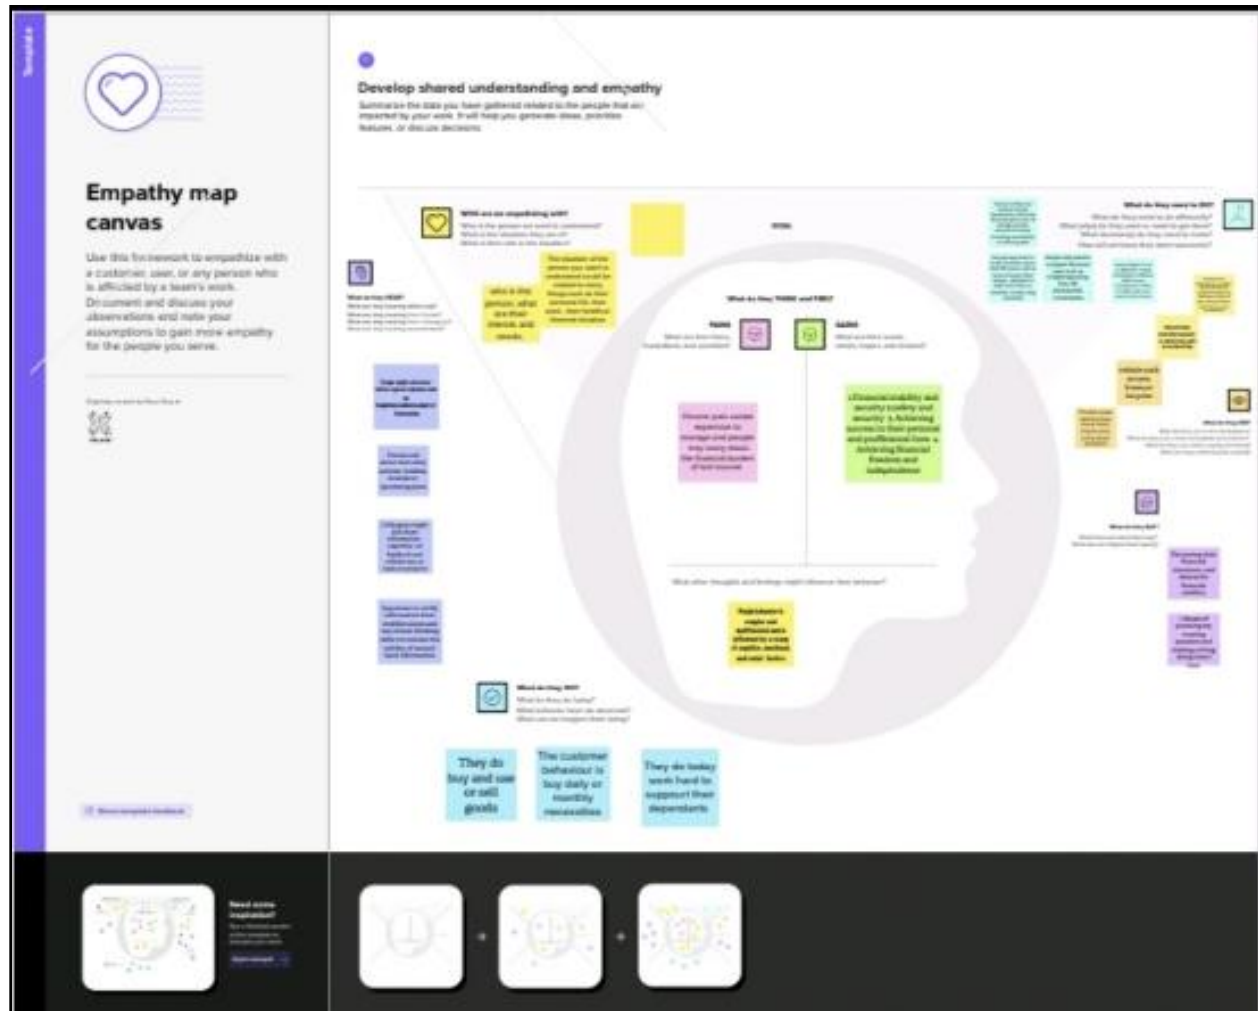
Template

Empathy map canvas

Use this framework to empathize with a customer, user, or any person who is affected by a team's work. Document and discuss your observations and note your assumptions to gain more empathy for the people you serve.

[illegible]

Develop shared understanding and empathy

Summarize the data you have gathered related to the people that are impacted by your work. It will help you generate ideas, prioritize features, or discuss decisions.

WHO are we empathizing with?

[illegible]

What do they THINK and FEEL?

PAINS

GAINS

What do they SEE?

What do they HEAR?

What do they SAY?

What do they DO?

What do they need to DO?

They do buy and use or sell goods

The customer behaviour is buy daily or monthly necessities

They do today work hard to support their dependents

Need some inspiration?

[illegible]